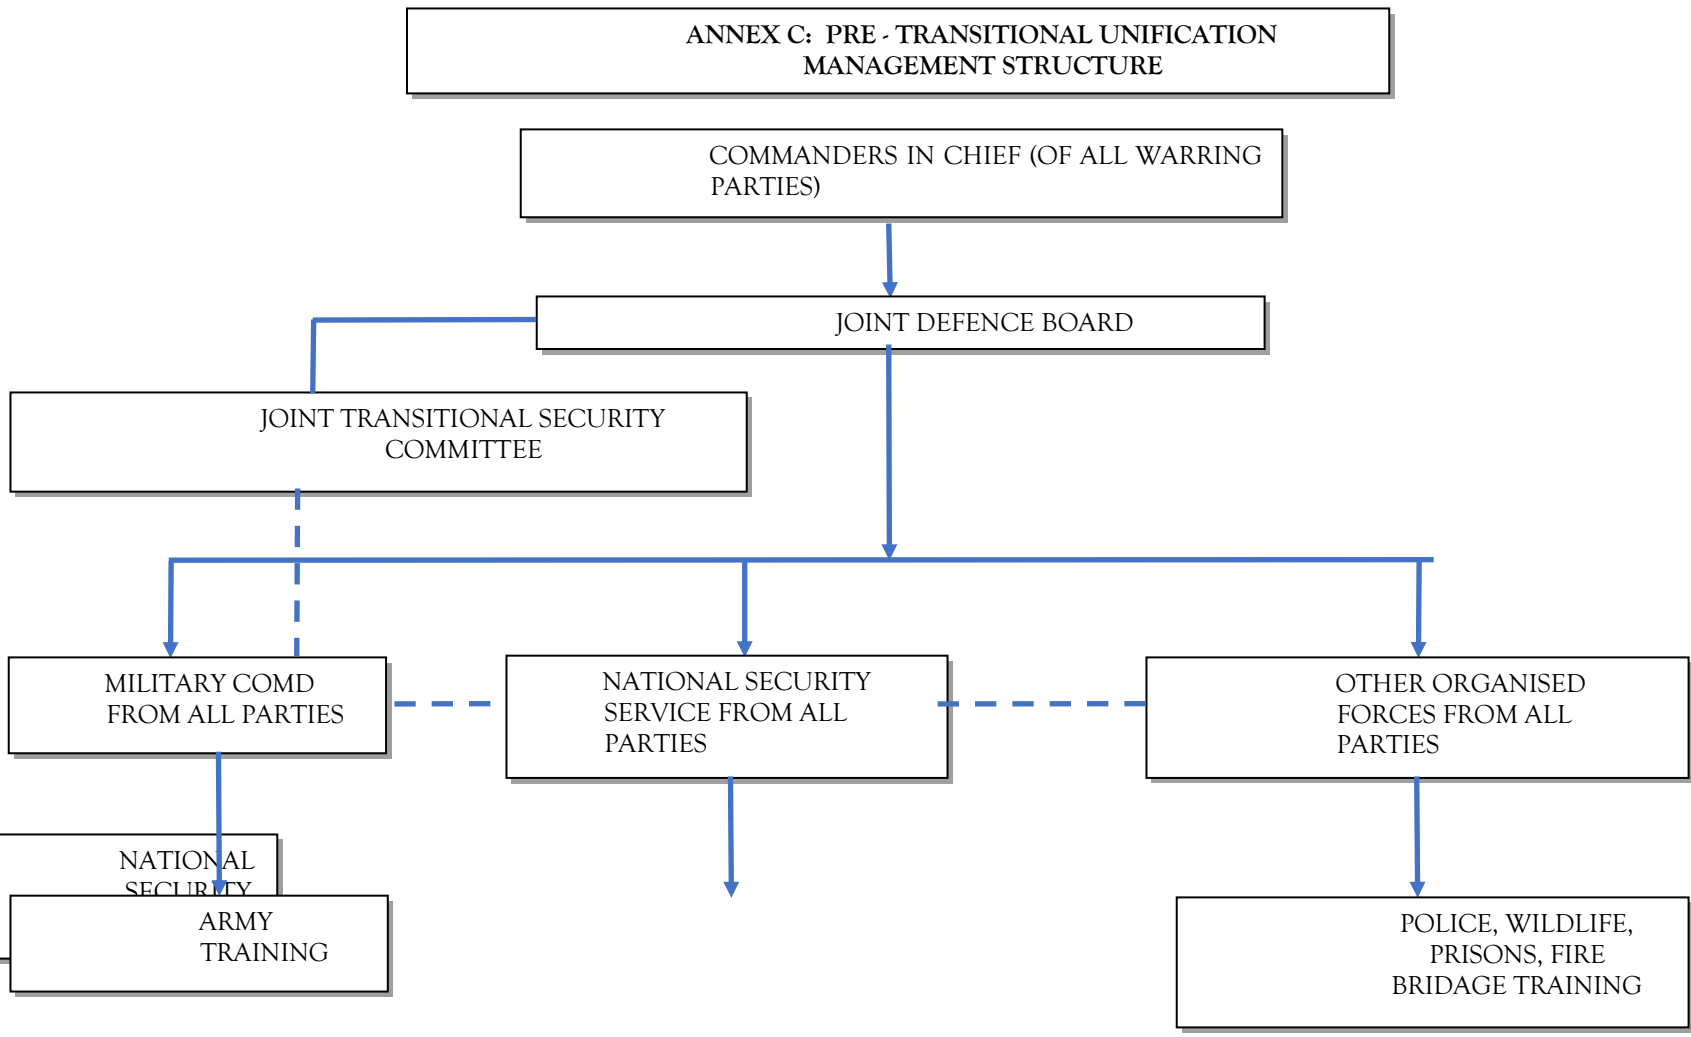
ANNEX C: PRE - TRANSITIONAL UNIFICATION MANAGEMENT STRUCTURE

COMMANDERS IN CHIEF (OF ALL WARRING PARTIES)

JOINT DEFENCE BOARD

JOINT TRANSITIONAL SECURITY COMMITTEE

MILITARY COMD FROM ALL PARTIES

NATIONAL SECURITY SERVICE FROM ALL PARTIES

OTHER ORGANISED FORCES FROM ALL PARTIES

NATIONAL SECURITY

ARMY TRAINING

POLICE, WILDLIFE, PRISONS, FIRE BRIDAGE TRAINING